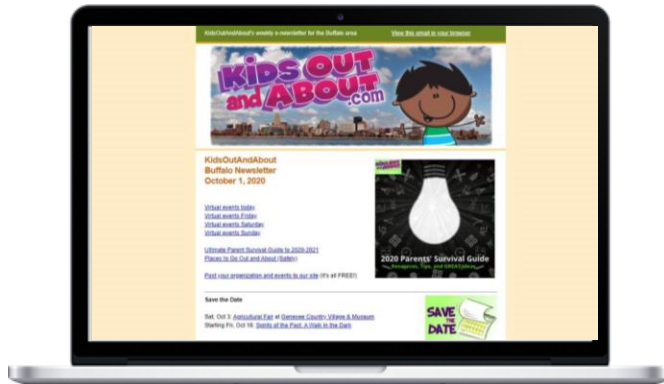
KidsOutAndAbout's weekly e-newsletter for the Buffalo area

View this email in your browser

KIDS OUT and ABOUT .com

KidsOutAndAbout
Buffalo Newsletter
October 1, 2020

Virtual events today
Virtual events Friday
Virtual events Saturday
Virtual events Sunday

Ultimate Parent Survival Guide to 2020-2021
Places to Go Out and About (Safely)

Post your organization and events to our site (it's all FREE!)

2020 Parents' Survival Guide
Resources, Tips, and IDEAS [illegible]

Save the Date

Sat. Oct 3: Agricultural Fair at Genesee Country Village & Museum
Starting Fri. Oct 16: Spirits of the Past: A Walk in the Dark

SAVE THE DATE